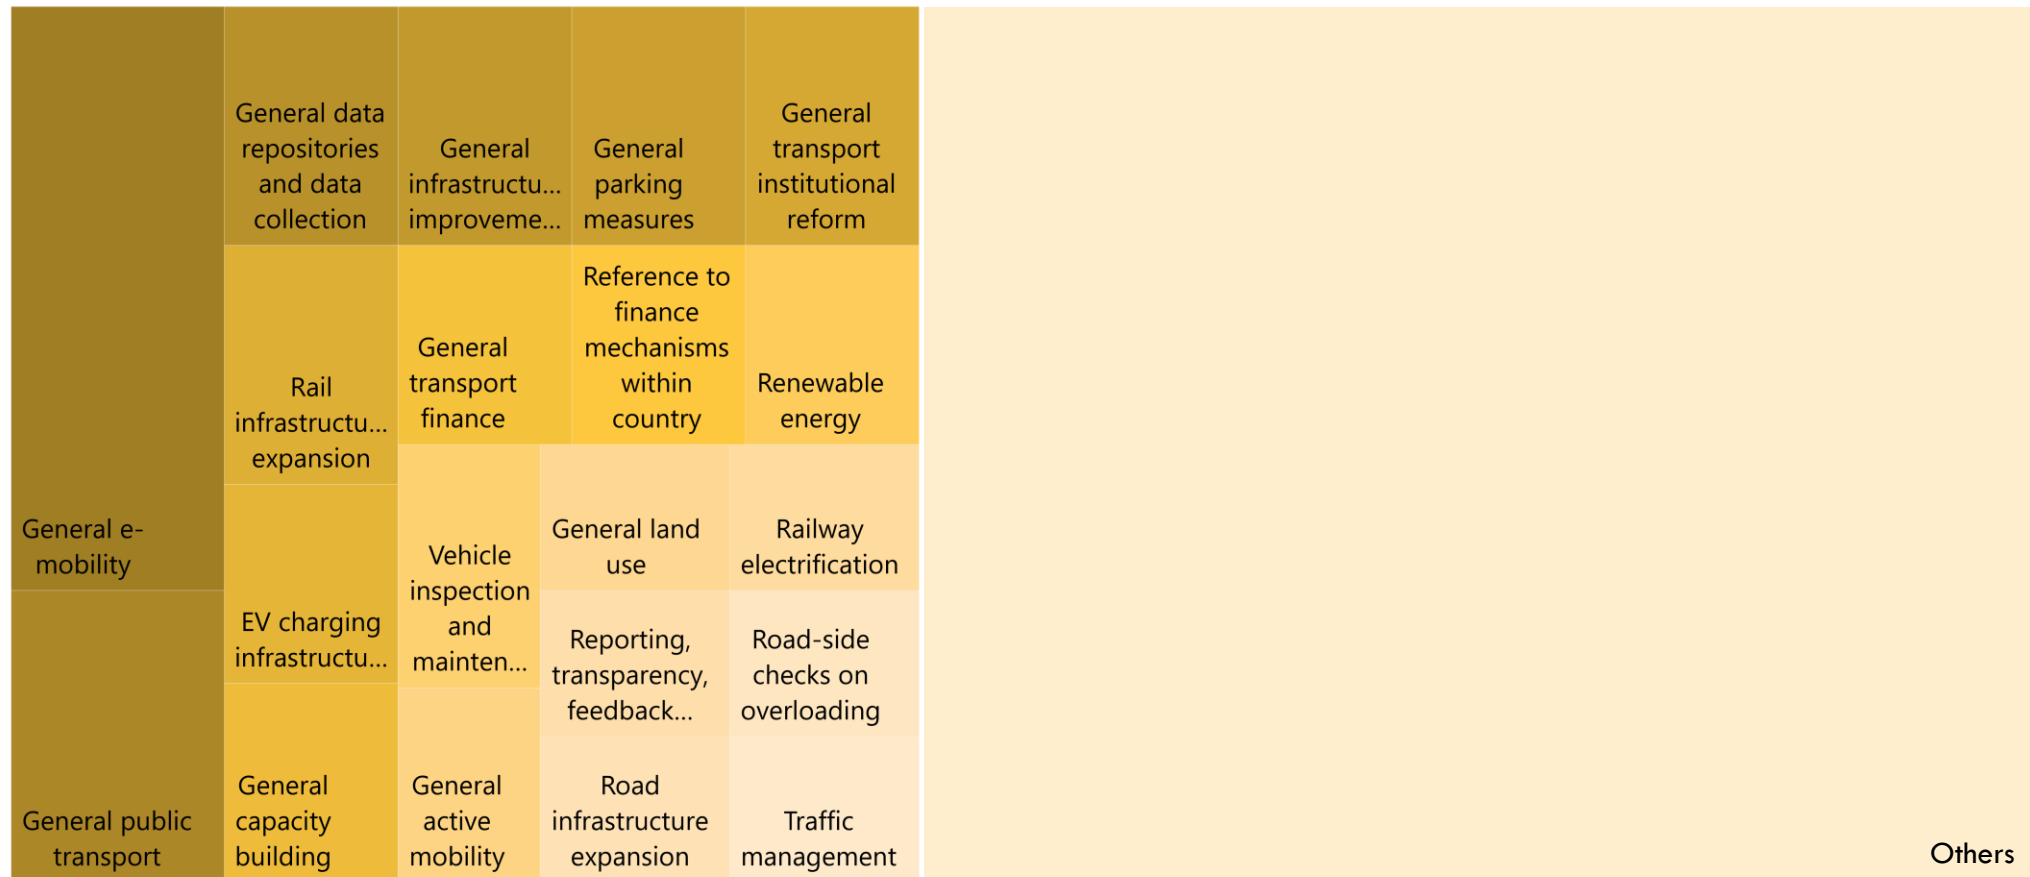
General e-mobility

General public transport

General data repositories and data collection

General infrastructu... improveme...

General parking measures

General transport institutional reform

Rail infrastructu... expansion

General transport finance

Reference to finance mechanisms within country

Renewable energy

EV charging infrastructu...

Vehicle inspection and mainten...

General land use

Railway electrification

Reporting, transparency, feedback...

Road-side checks on overloading

General capacity building

General active mobility

Road infrastructure expansion

Traffic management

Others